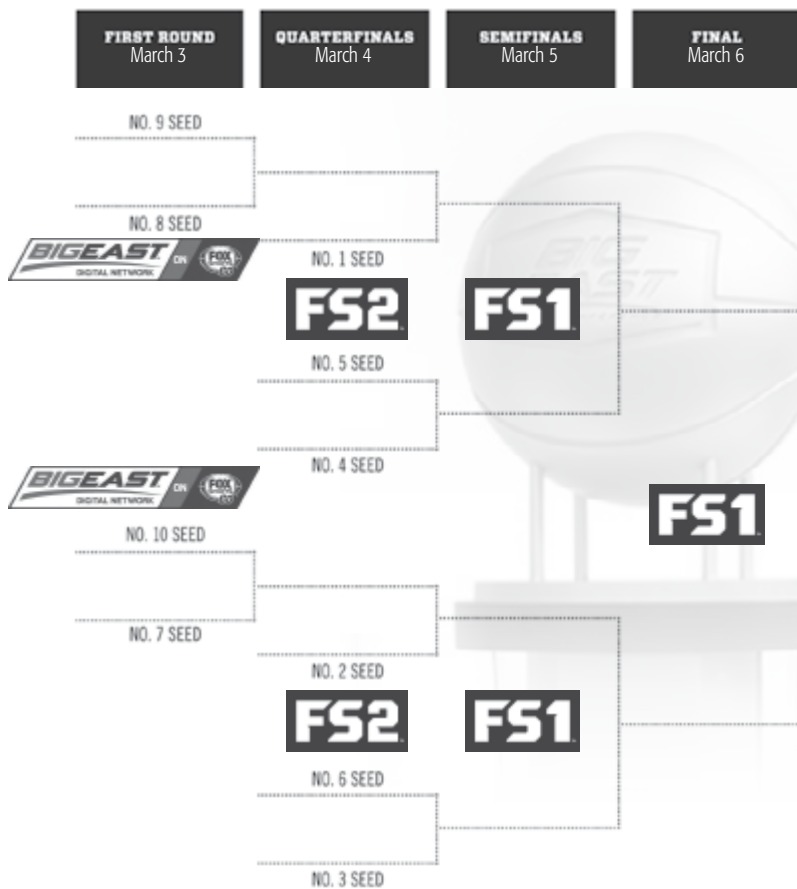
FIRST ROUND
March 3

QUARTERFINALS
March 4

SEMIFINALS
March 5

FINAL
March 6

NO. 9 SEED

NO. 8 SEED

BIGEAST DIGITAL NETWORK ON FOX

NO. 1 SEED

FS2

FS1

NO. 5 SEED

NO. 4 SEED

BIGEAST DIGITAL NETWORK ON FOX

FS1

NO. 10 SEED

NO. 7 SEED

NO. 2 SEED

FS2

FS1

NO. 6 SEED

NO. 3 SEED